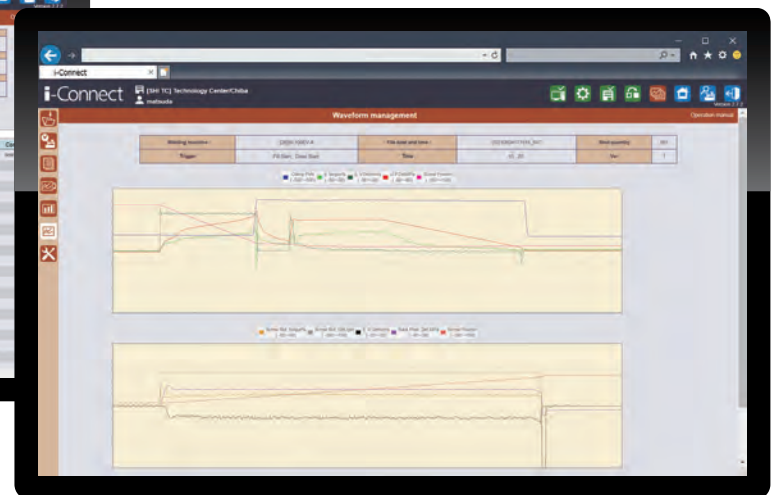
i-Connect

i-Connect [SHI TC] Technology Center/Chiba

matsuda

Waveform management

Operation manual

| Welding machine : | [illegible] | File date and time : | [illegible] | Weld quantity | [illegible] |
|---|---|---|---|---|---|
| Trigger | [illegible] | Time | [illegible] | No | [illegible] |